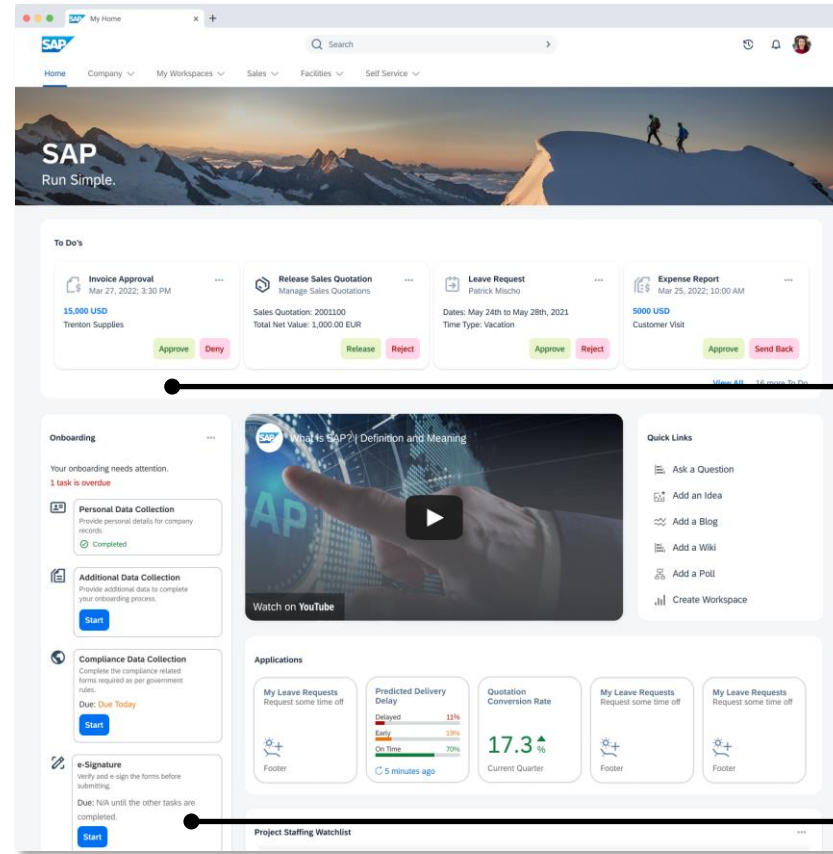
My Home

SAP

Search

Home Company My Workspaces Sales Facilities Self Service

SAP
Run Simple.

To Do's

Invoice Approval
Mar 27, 2022; 3:30 PM
15,000 USD
Trenton Supplies
Approve Deny

Release Sales Quotation
Manage Sales Quotations
Sales Quotation: 2001100
Total Net Value: 1,000.00 EUR
Release Reject

Leave Request
Patrick Mischo
Dates: May 24th to May 28th, 2021
Time Type: Vacation
Approve Reject

Expense Report
Mar 25, 2022; 10:00 AM
5000 USD
Customer Visit
Approve Send Back

View All 16 more To Do

Onboarding
Your onboarding needs attention.
1 task is overdue

Personal Data Collection
Provide personal details for company records
Completed

Additional Data Collection
Provide additional data to complete your onboarding process.
Start

Compliance Data Collection
Complete the compliance related forms required as per government rules.
Due: Due Today
Start

e-Signature
Verify and e-sign the forms before submitting.
Due: N/A until the other tasks are completed.
Start

What is SAP? | Definition and Meaning
Watch on YouTube

Quick Links
Ask a Question
Add an Idea
Add a Blog
Add a Wiki
Add a Poll
Create Workspace

Applications

My Leave Requests
Request some time off
Footer

Predicted Delivery Delay
Delayed 11%
Early 19%
On Time 70%
5 minutes ago

Quotation Conversion Rate
17.3 %
Current Quarter

My Leave Requests
Request some time off
Footer

My Leave Requests
Request some time off
Footer

Project Staffing Watchlist